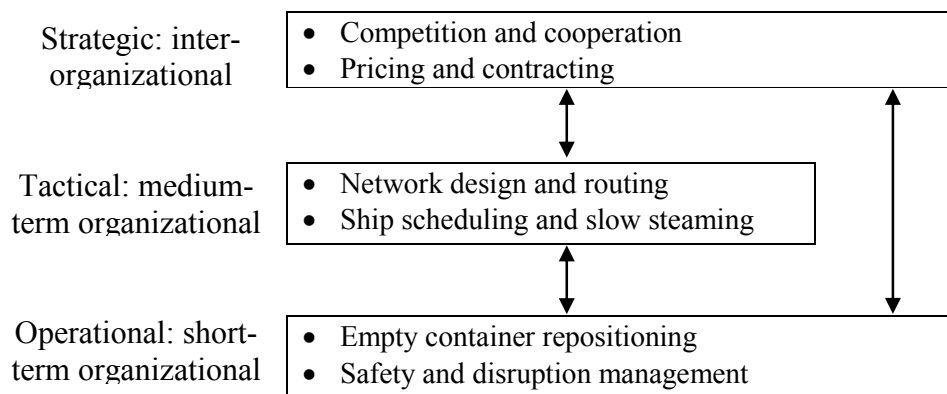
Strategic: inter-organizational

- Competition and cooperation
- Pricing and contracting

Tactical: medium-term organizational

- Network design and routing
- Ship scheduling and slow steaming

Operational: short-term organizational

- Empty container repositioning
- Safety and disruption management